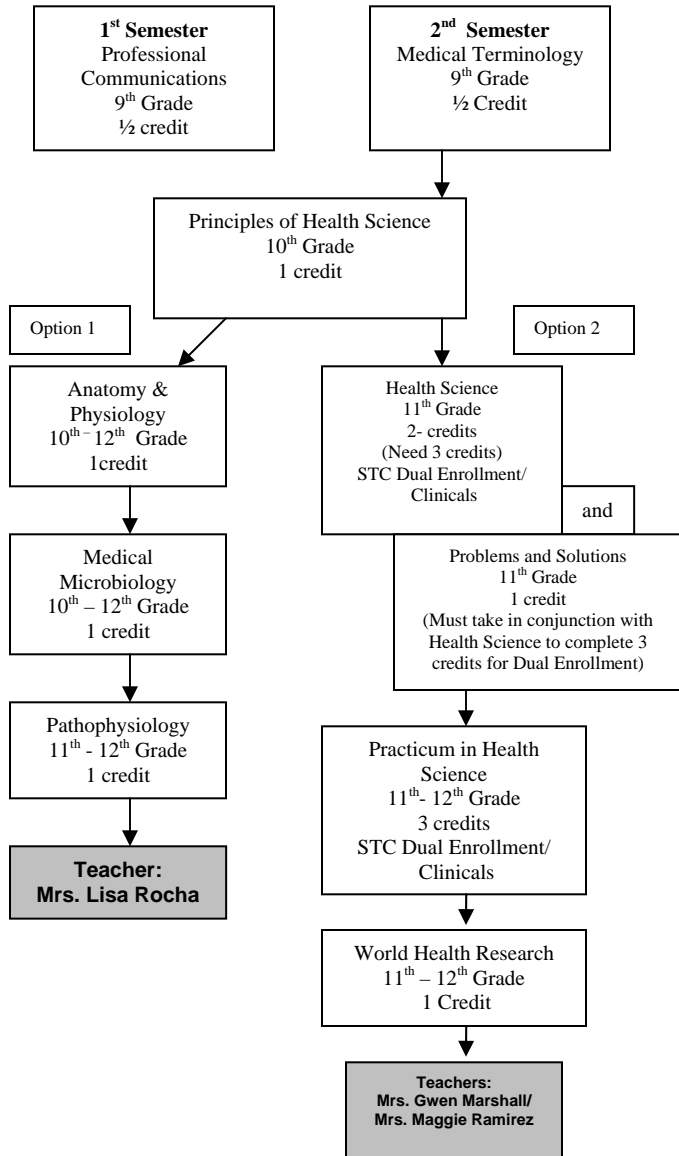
$1^{st}$ Semester
Professional Communications
$9^{th}$ Grade
½ credit

$2^{nd}$ Semester
Medical Terminology
$9^{th}$ Grade
½ Credit

Principles of Health Science
$10^{th}$ Grade
1 credit

Option 1

Option 2

Anatomy & Physiology
$10^{th}$ – $12^{th}$ Grade
1credit

Medical Microbiology
$10^{th}$ – $12^{th}$ Grade
1 credit

Pathophysiology
$11^{th}$ - $12^{th}$ Grade
1 credit

Teacher:
Mrs. Lisa Rocha

Health Science
$11^{th}$ Grade
2- credits
(Need 3 credits)
STC Dual Enrollment/ Clinicals

and

Problems and Solutions
$11^{th}$ Grade
1 credit
(Must take in conjunction with Health Science to complete 3 credits for Dual Enrollment)

Practicum in Health Science
$11^{th}$- $12^{th}$ Grade
3 credits
STC Dual Enrollment/ Clinicals

World Health Research
$11^{th}$ – $12^{th}$ Grade
1 Credit

Teachers:
Mrs. Gwen Marshall/
Mrs. Maggie Ramirez